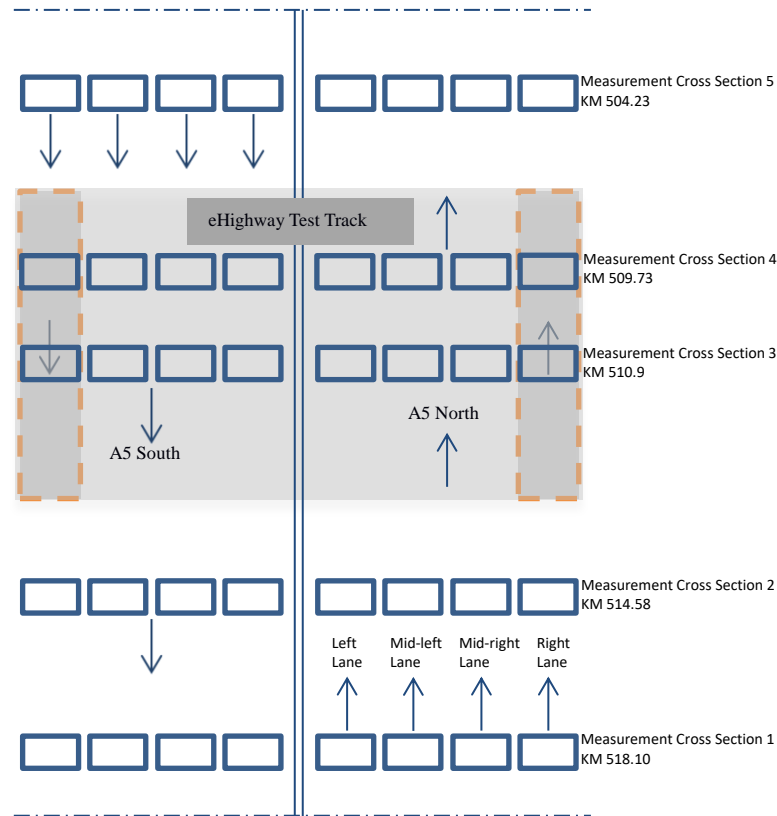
Measurement Cross Section 5
KM 504.23

eHighway Test Track

Measurement Cross Section 4
KM 509.73

Measurement Cross Section 3
KM 510.9

A5 North

A5 South

Measurement Cross Section 2
KM 514.58

Left Lane

Mid-left Lane

Mid-right Lane

Right Lane

Measurement Cross Section 1
KM 518.10